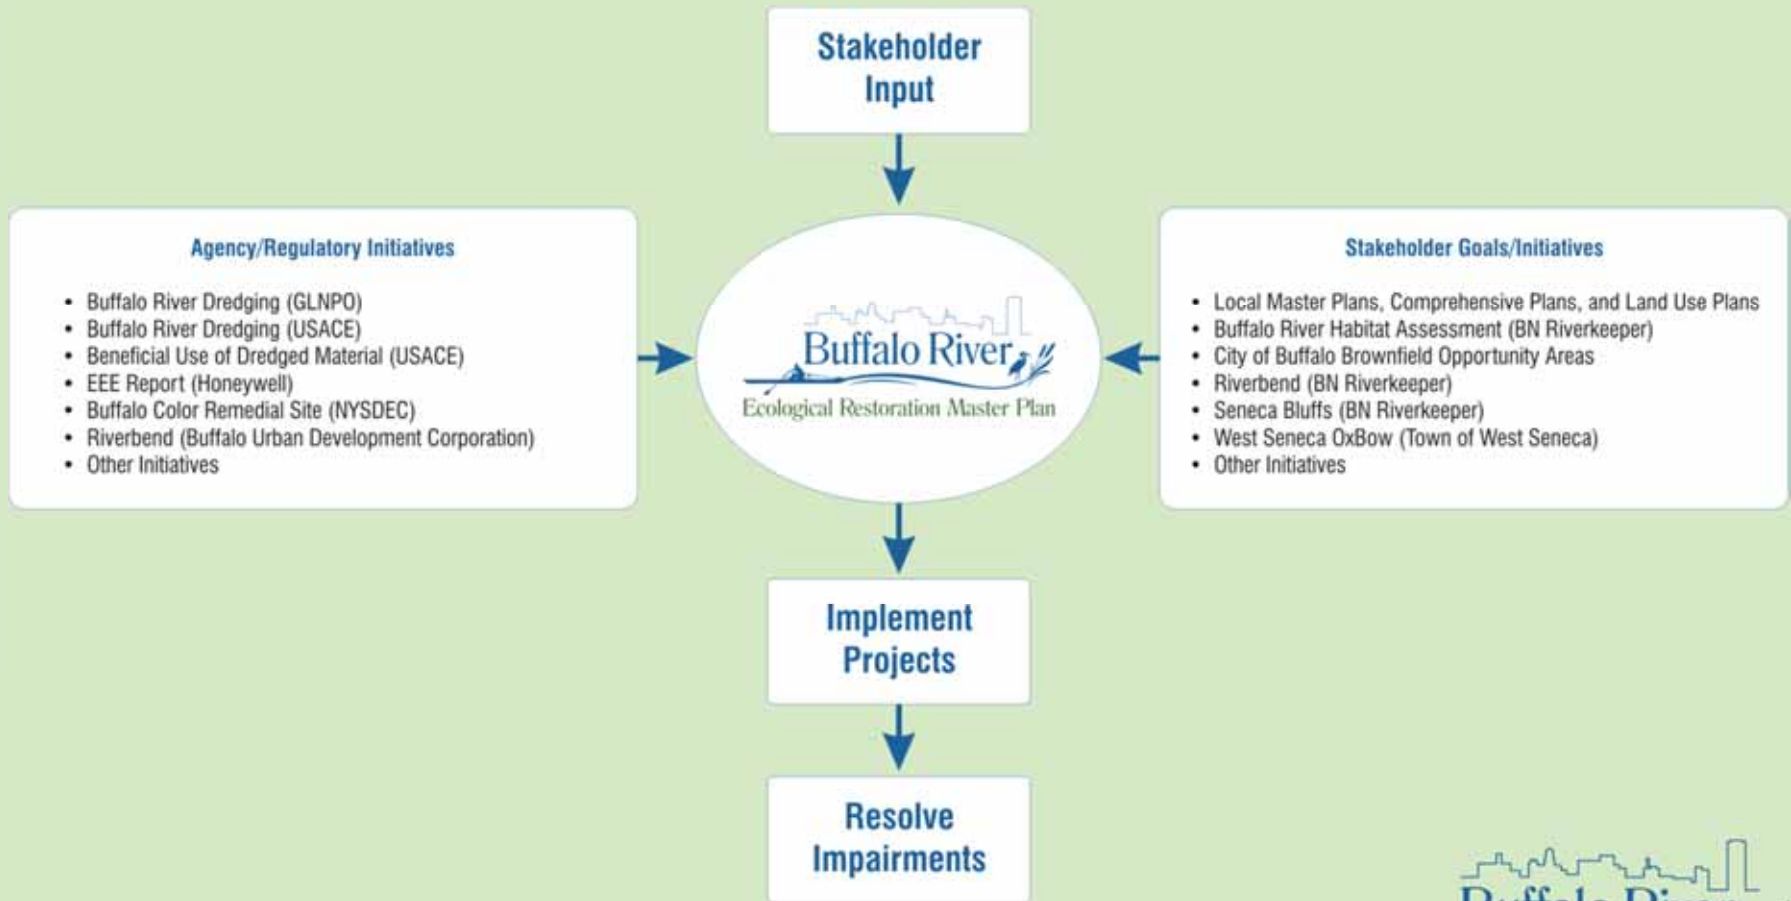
Stakeholder Input

Agency/Regulatory Initiatives

- Buffalo River Dredging (GLNPO)
- Buffalo River Dredging (USACE)
- Beneficial Use of Dredged Material (USACE)
- EEE Report (Honeywell)
- Buffalo Color Remedial Site (NYSDEC)
- Riverbend (Buffalo Urban Development Corporation)
- Other Initiatives

Buffalo River
Ecological Restoration Master Plan

Stakeholder Goals/Initiatives

- Local Master Plans, Comprehensive Plans, and Land Use Plans
- Buffalo River Habitat Assessment (BN Riverkeeper)
- City of Buffalo Brownfield Opportunity Areas
- Riverbend (BN Riverkeeper)
- Seneca Bluffs (BN Riverkeeper)
- West Seneca OxBow (Town of West Seneca)
- Other Initiatives

Implement Projects

Resolve Impairments

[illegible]